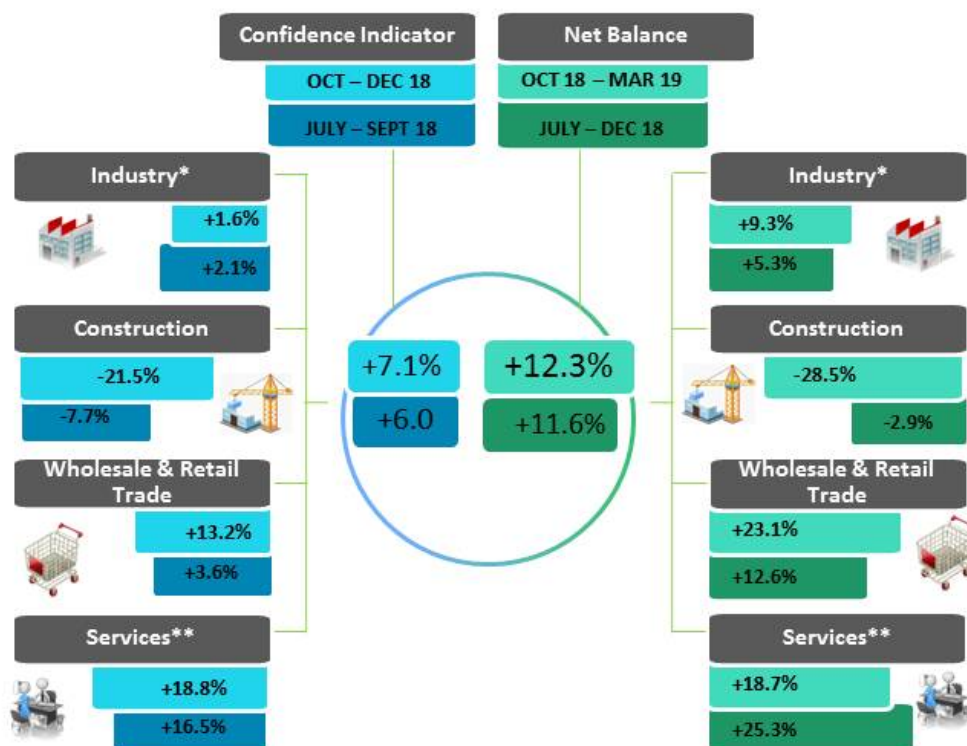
Confidence Indicator

OCT – DEC 18

JULY – SEPT 18

Net Balance

OCT 18 – MAR 19

JULY – DEC 18

Industry*

+1.6%

+2.1%

Construction

-21.5%

-7.7%

Wholesale & Retail Trade

+13.2%

+3.6%

Services**

+18.8%

+16.5%

+7.1%

+6.0

+12.3%

+11.6%

Industry*

+9.3%

+5.3%

Construction

-28.5%

-2.9%

Wholesale & Retail Trade

+23.1%

+12.6%

Services**

+18.7%

+25.3%